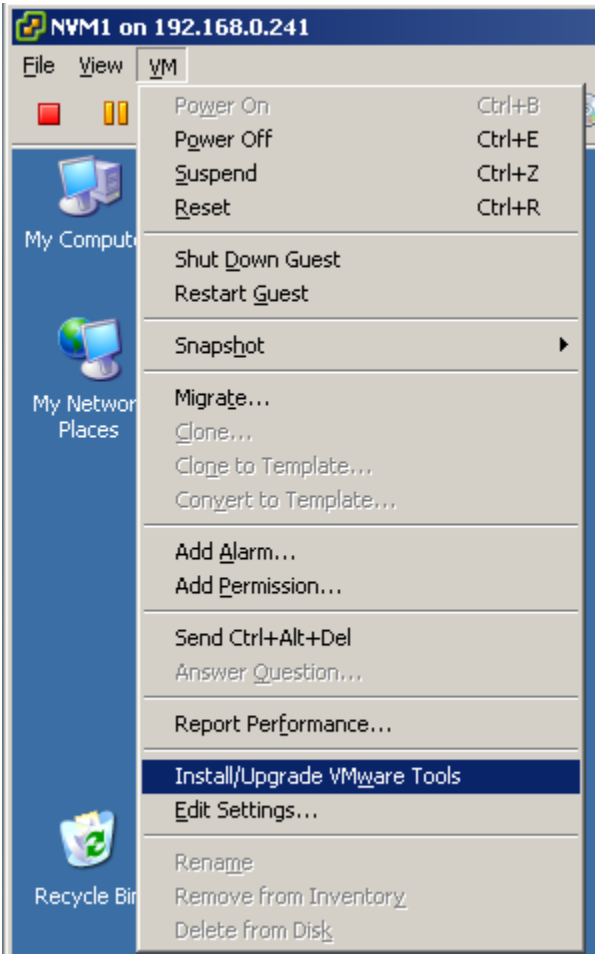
NVM1 on 192.168.0.241

File View VM

Power On Ctrl+B
Power Off Ctrl+E
Suspend Ctrl+Z
Reset Ctrl+R

Shut Down Guest
Restart Guest

Snapshot

Migrate...
Clone...
Clone to Template...
Convert to Template...

Add Alarm...
Add Permission...

Send Ctrl+Alt+Del
Answer Question...

Report Performance...

Install/Upgrade VMware Tools
Edit Settings...

Rename
Remove from Inventory
Delete from Disk

My Comput

My Networ
Places

Recycle Bi